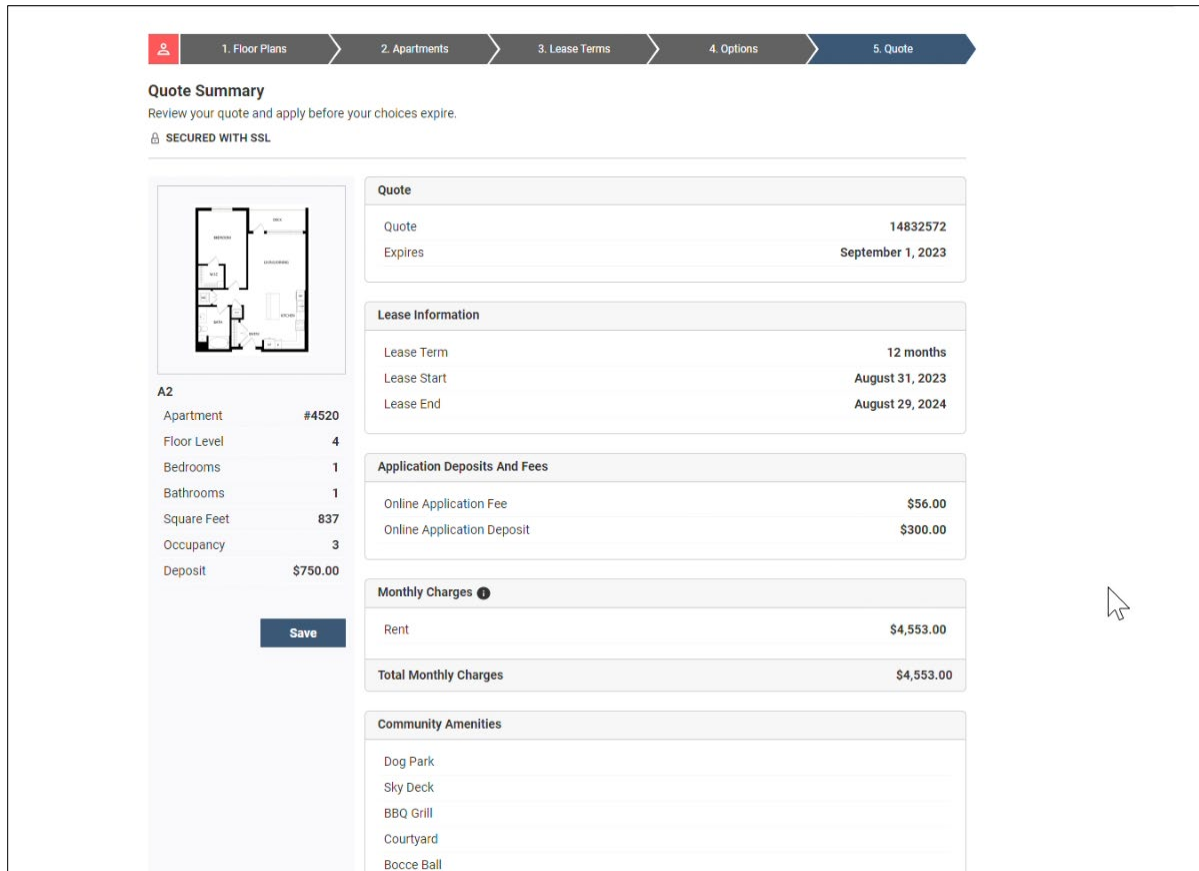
1. Floor Plans
2. Apartments
3. Lease Terms
4. Options
5. Quote

Quote Summary
Review your quote and apply before your choices expire.
SECURED WITH SSL

A2

| Apartment | #4520 |
|---|---|
| Floor Level | 4 |
| Bedrooms | 1 |
| Bathrooms | 1 |
| Square Feet | 837 |
| Occupancy | 3 |
| Deposit | $750.00 |

Save

Quote

| Quote | 14832572 |
|---|---|
| Expires | September 1, 2023 |

Lease Information

| Lease Term | 12 months |
|---|---|
| Lease Start | August 31, 2023 |
| Lease End | August 29, 2024 |

Application Deposits And Fees

| Online Application Fee | $56.00 |
|---|---|
| Online Application Deposit | $300.00 |

Monthly Charges

| Rent | $4,553.00 |
|---|---|
| Total Monthly Charges | $4,553.00 |

Community Amenities

Dog Park
Sky Deck
BBQ Grill
Courtyard
Bocce Ball